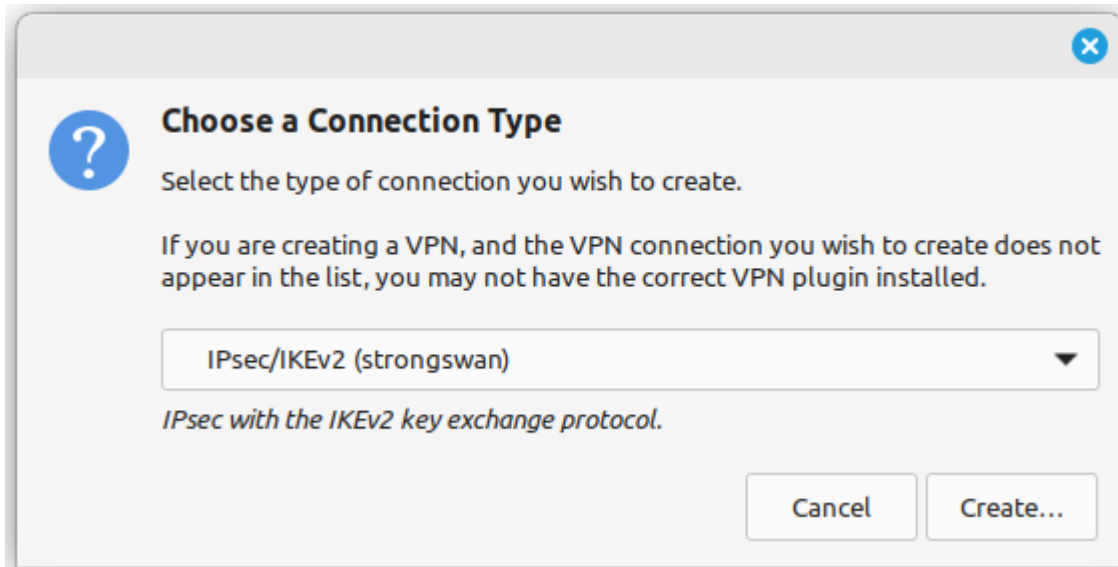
Choose a Connection Type

Select the type of connection you wish to create.

If you are creating a VPN, and the VPN connection you wish to create does not appear in the list, you may not have the correct VPN plugin installed.

IPsec/IKEv2 (strongswan)

IPsec with the IKEv2 key exchange protocol.

Cancel

Create…